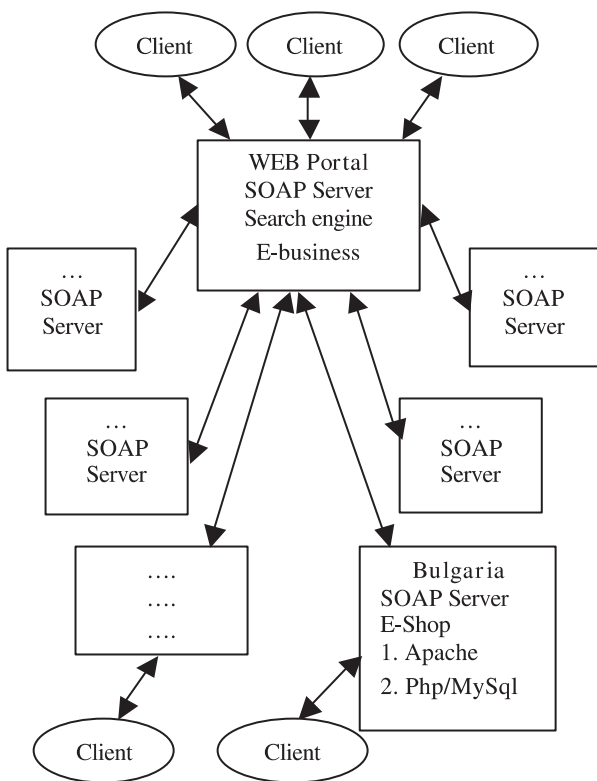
Client

Client

Client

WEB Portal
SOAP Server
Search engine
E-business

…
SOAP
Server

…
SOAP
Server

…
SOAP
Server

…
SOAP
Server

….
….
….

Bulgaria
SOAP Server
E-Shop
1. Apache
2. Php/MySql

Client

Client